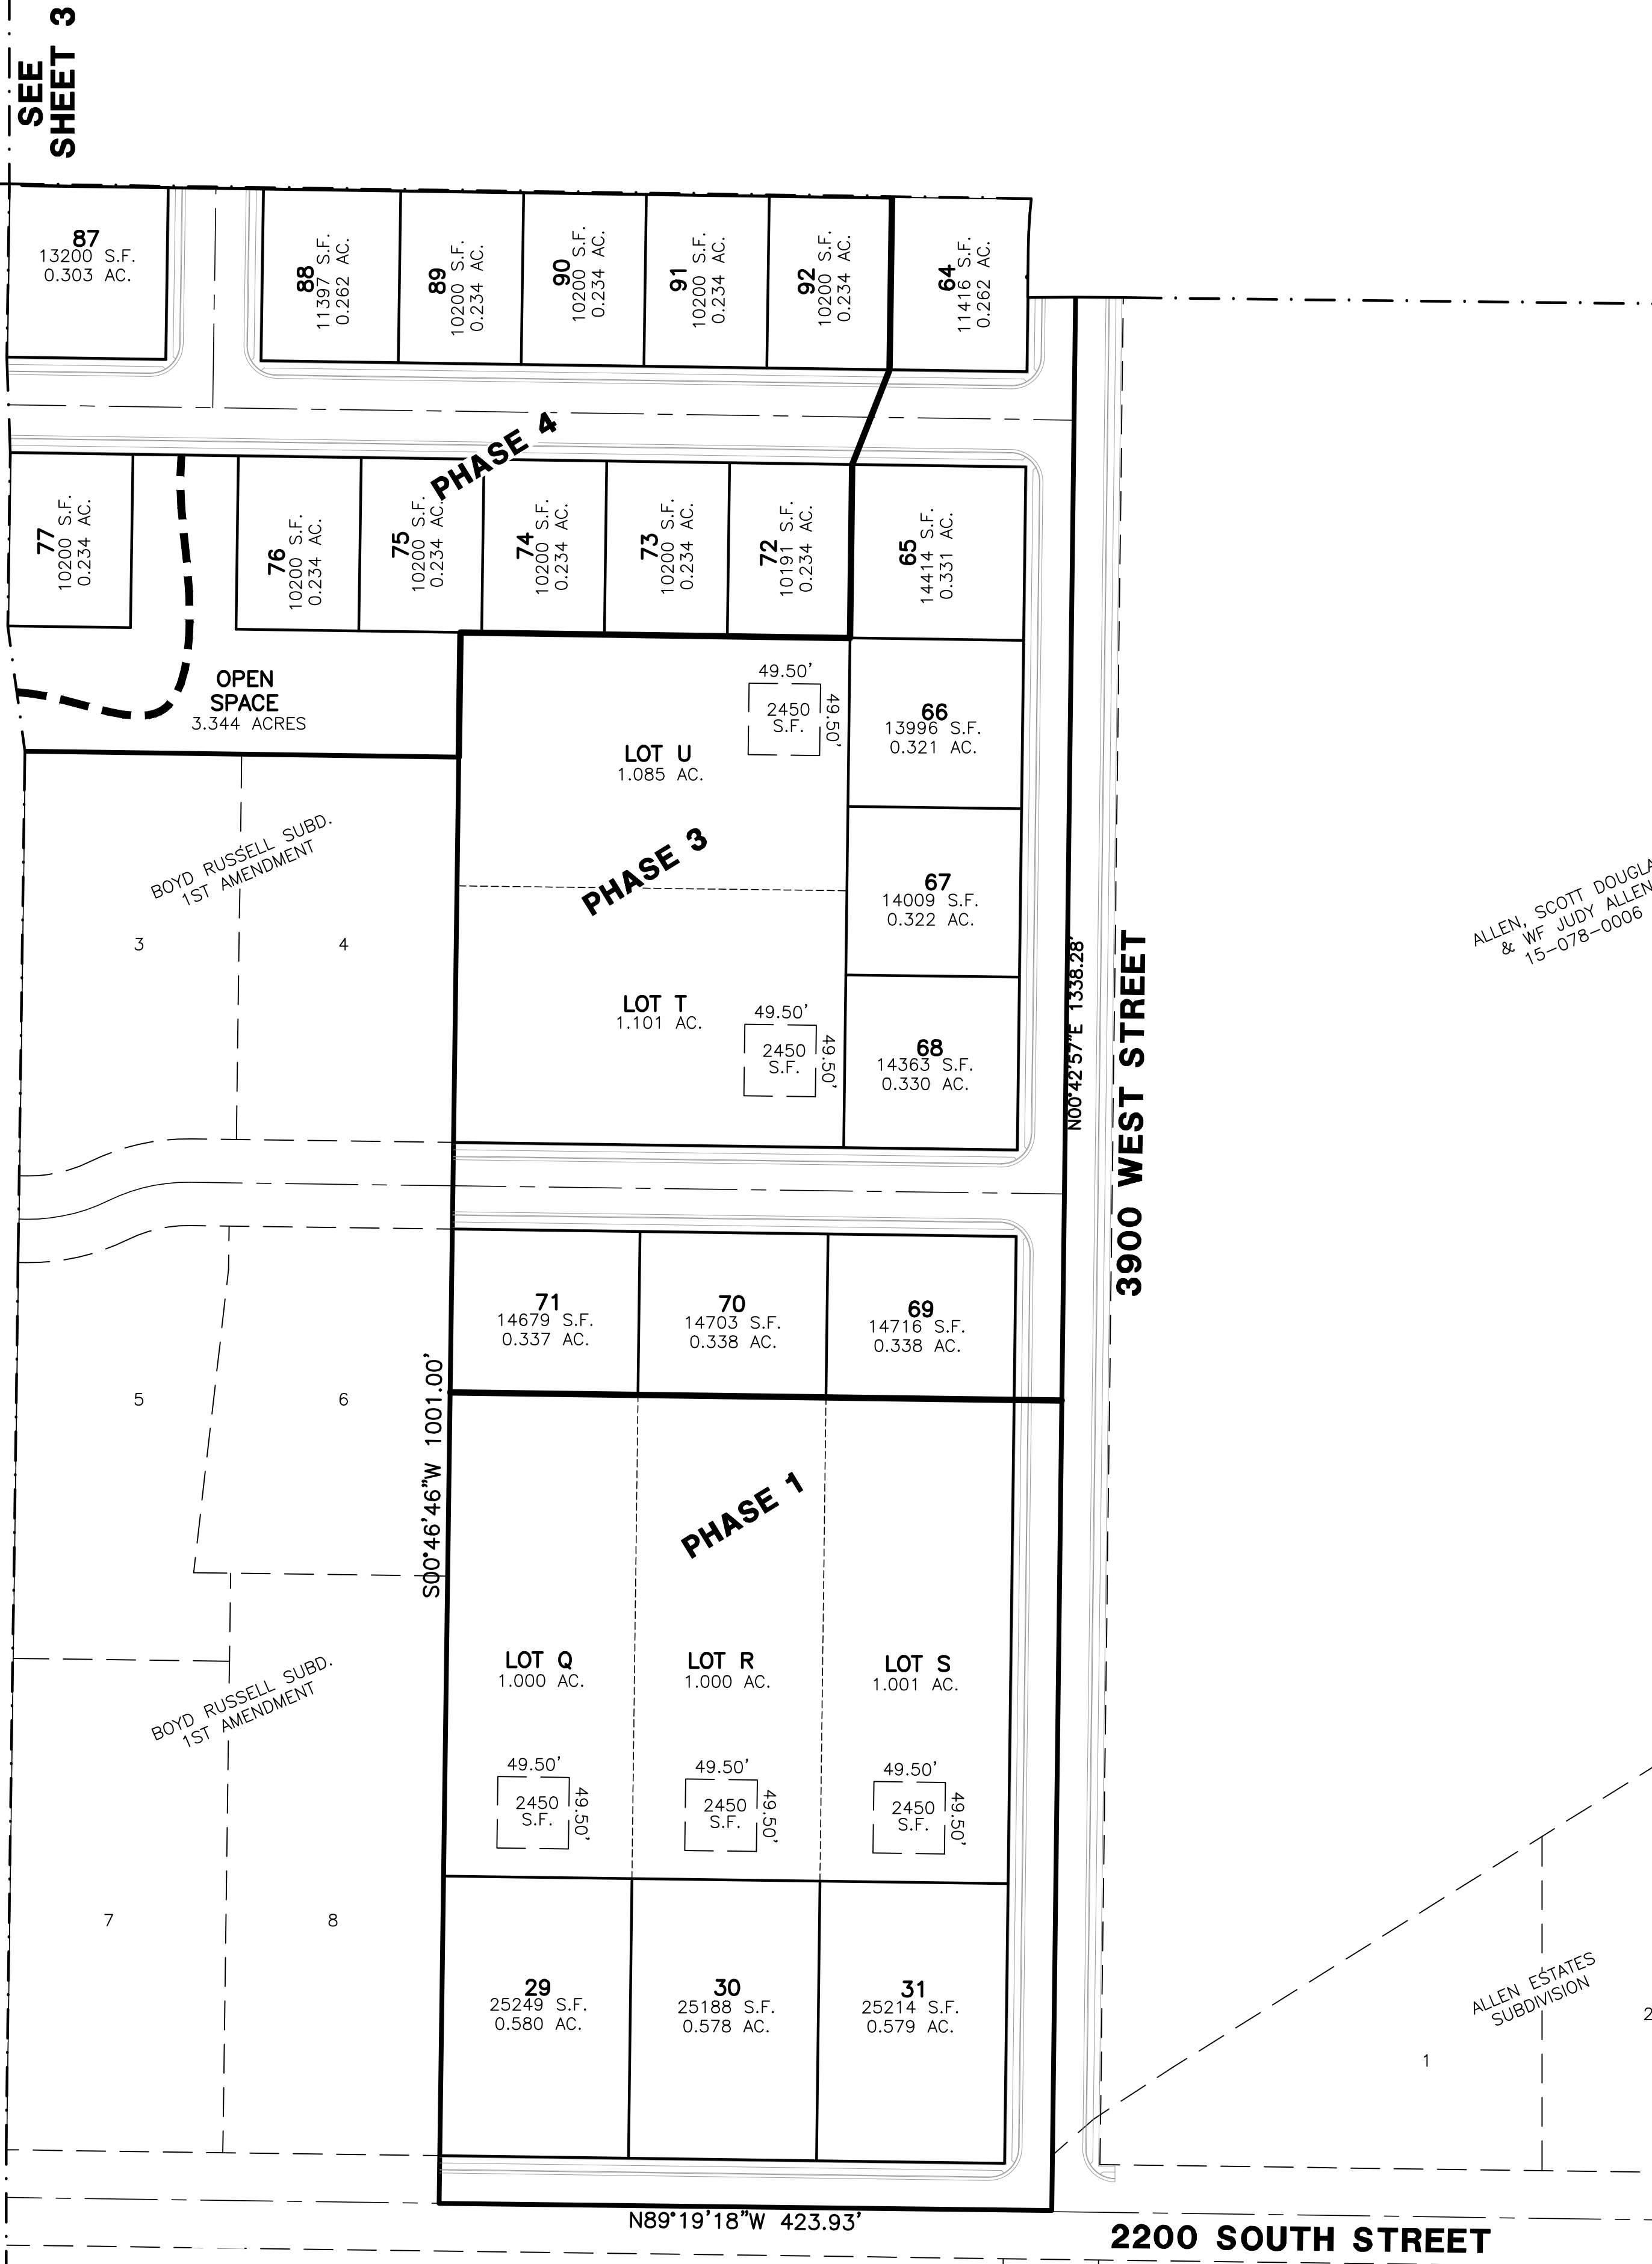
SEE SHEET 3

87
13200 S.F.
0.303 AC.

88
11397 S.F.
0.262 AC.

89
10200 S.F.
0.234 AC.

90
10200 S.F.
0.234 AC.

91
10200 S.F.
0.234 AC.

92
10200 S.F.
0.234 AC.

64
11416 S.F.
0.262 AC.

PHASE 4

77
10200 S.F.
0.234 AC.

76
10200 S.F.
0.234 AC.

75
10200 S.F.
0.234 AC.

74
10200 S.F.
0.234 AC.

73
10200 S.F.
0.234 AC.

72
10191 S.F.
0.234 AC.

65
14414 S.F.
0.331 AC.

OPEN SPACE
3.344 ACRES

49.50'
2450 S.F.
49.50'

LOT U
1.085 AC.

66
13996 S.F.
0.321 AC.

BOYD RUSSELL SUBD.
1ST AMENDMENT

PHASE 3

67
14009 S.F.
0.322 AC.

3

4

ALLEN, SCOTT DOUGLA
& WF JUDY ALLEN
15-078-0006

LOT T
1.101 AC.

49.50'
2450 S.F.
49.50'

68
14363 S.F.
0.330 AC.

N00°42'57"E 1338.28'

3900 WEST STREET

71
14679 S.F.
0.337 AC.

70
14703 S.F.
0.338 AC.

69
14716 S.F.
0.338 AC.

5

6

S00°46'46"W 1001.00'

PHASE 1

LOT Q
1.000 AC.

LOT R
1.000 AC.

LOT S
1.001 AC.

BOYD RUSSELL SUBD.
1ST AMENDMENT

49.50'
2450 S.F.
49.50'

49.50'
2450 S.F.
49.50'

49.50'
2450 S.F.
49.50'

7

8

29
25249 S.F.
0.580 AC.

30
25188 S.F.
0.578 AC.

31
25214 S.F.
0.579 AC.

ALLEN ESTATES
SUBDIVISION

1

2

N89°19'18"W 423.93'

2200 SOUTH STREET